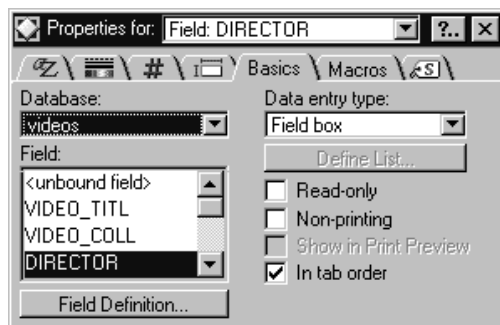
Properties for: Field: DIRECTOR

?..

X

Basics

Macros

Database:

videos

Field:

<unbound field>

VIDEO_TITL

VIDEO_COLL

DIRECTOR

Field Definition...

Data entry type:

Field box

Define List...

Read-only

Non-printing

Show in Print Preview

In tab order